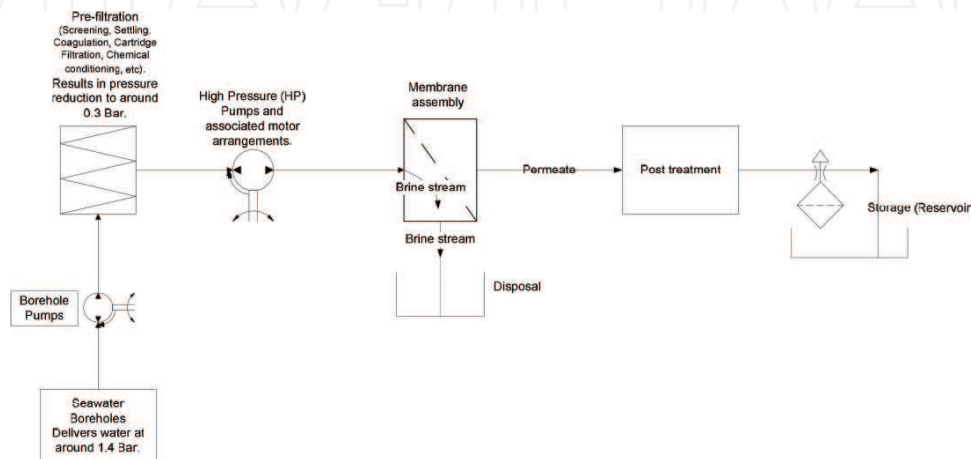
Pre-filtration (Screening, Settling, Coagulation, Cartridge Filtration, Chemical conditioning, etc). Results in pressure reduction to around 0.3 Bar.

High Pressure (HP) Pumps and associated motor arrangements.

Membrane assembly

Brine stream

Brine stream

Permeate

Post treatment

Storage (Reservoir

Disposal

Borehole Pumps

Seawater Boreholes Delivers water at around 1.4 Bar.